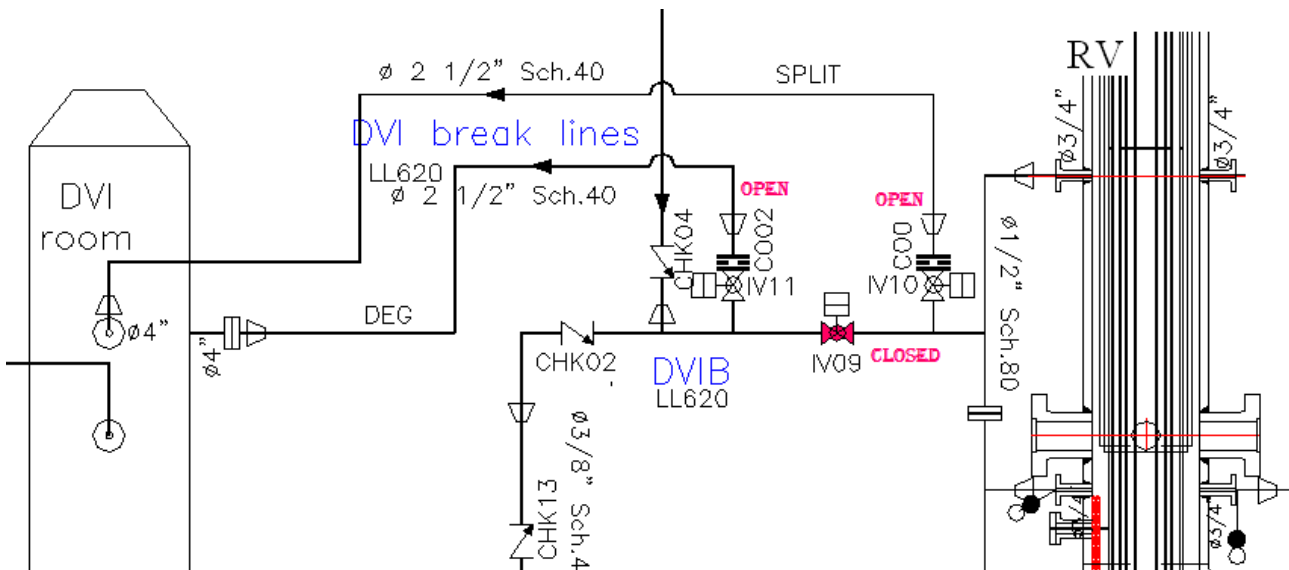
ø 2 1/2" Sch.40

SPLIT

RV

DVI break lines

LL620
ø 2 1/2" Sch.40

DVI room

OPEN

CHK04

C002

IV11

OPEN

C00

IV10

ø3/4"

ø3/4"

ø1/2" Sch.80

ø4"

ø4"

DEG

CHK02

DVIB
LL620

IV09

CLOSED

ø3/8" Sch.4

CHK13

ø3/4

/4